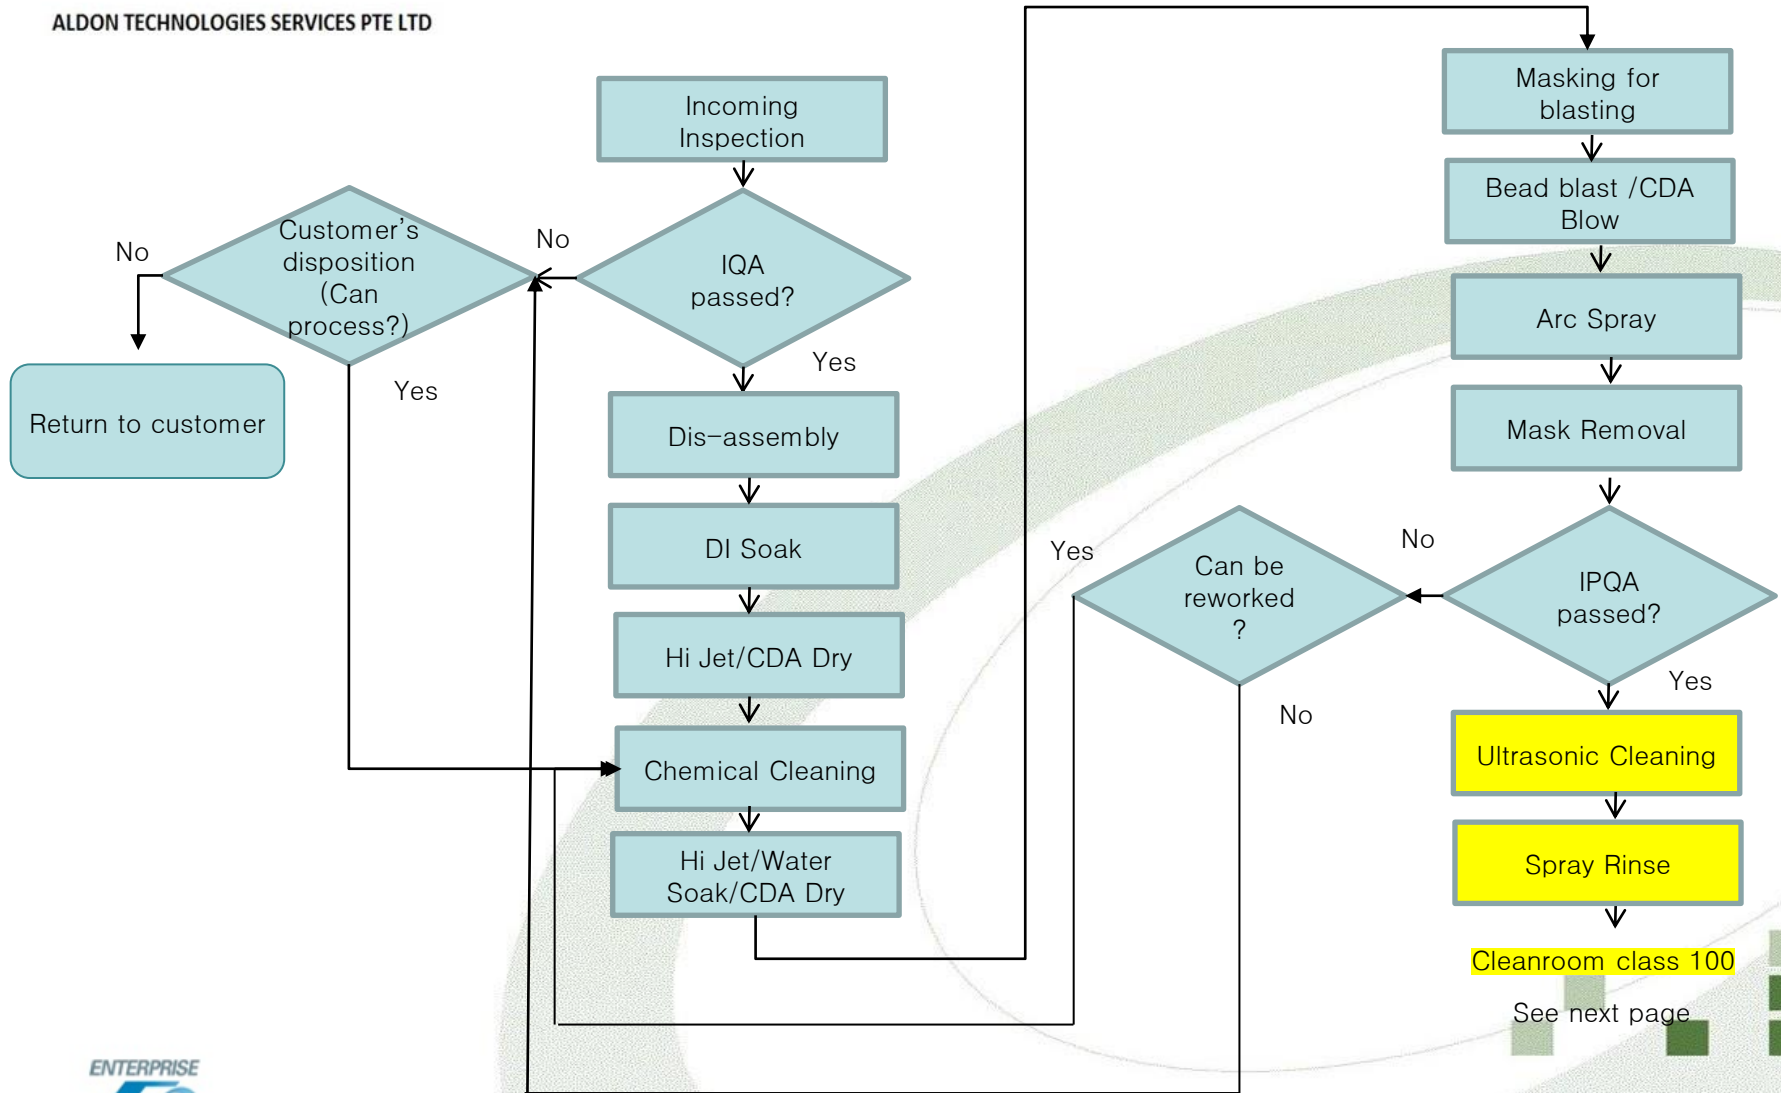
ALDON TECHNOLOGIES SERVICES PTE LTD

Incoming Inspection

IQA passed?

No

Yes

Customer's disposition (Can process?)

No

Yes

Return to customer

Dis-assembly

DI Soak

Hi Jet/CDA Dry

Chemical Cleaning

Hi Jet/Water Soak/CDA Dry

Masking for blasting

Bead blast /CDA Blow

Arc Spray

Mask Removal

IPQA passed?

No

Yes

Can be reworked ?

Yes

No

Ultrasonic Cleaning

Spray Rinse

Cleanroom class 100

See next page

ENTERPRISE